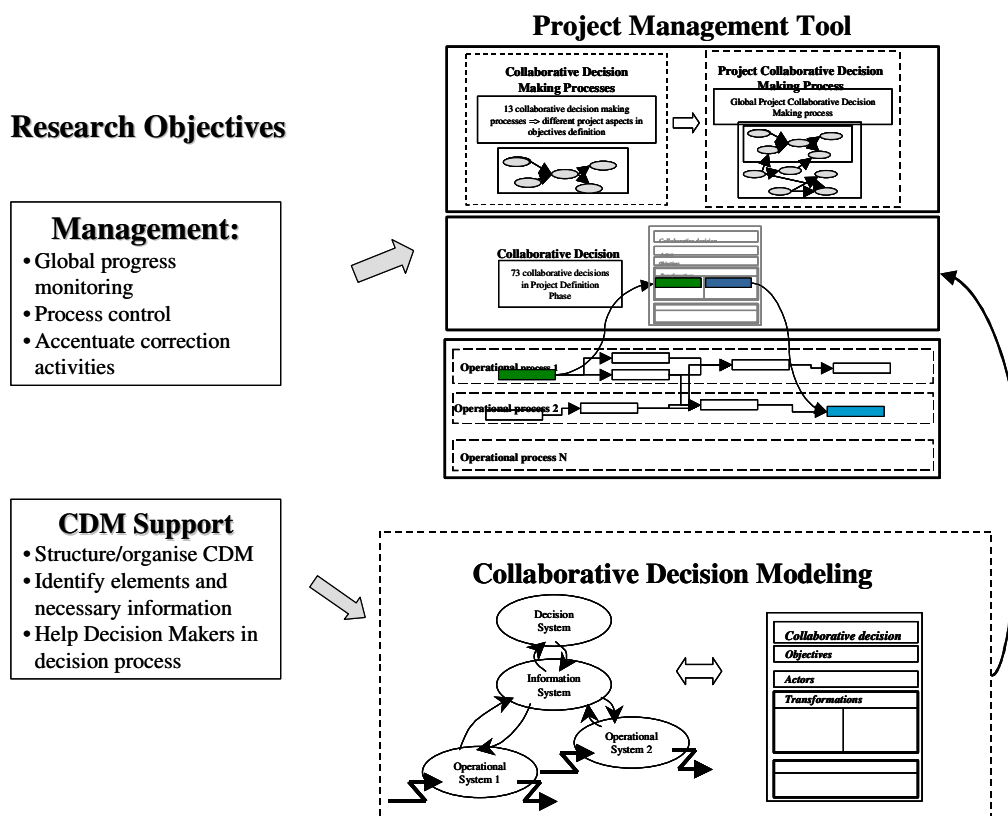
Project Management Tool

Research Objectives

Management:
• Global progress monitoring
• Process control
• Accentuate correction activities

Collaborative Decision Making Processes

13 collaborative decision making processes ⇒ different project aspects in objectives definition

Project Collaborative Decision Making Process

Global Project Collaborative Decision Making process

Collaborative Decision

73 collaborative decisions in Project Definition Phase

Operational process 1

Operational process 2

Operational process N

CDM Support
• Structure/organise CDM
• Identify elements and necessary information
• Help Decision Makers in decision process

Collaborative Decision Modeling

Decision System

Information System

Operational System 2

Operational System 1

Collaborative decision
Objectives
Actors
Transformations